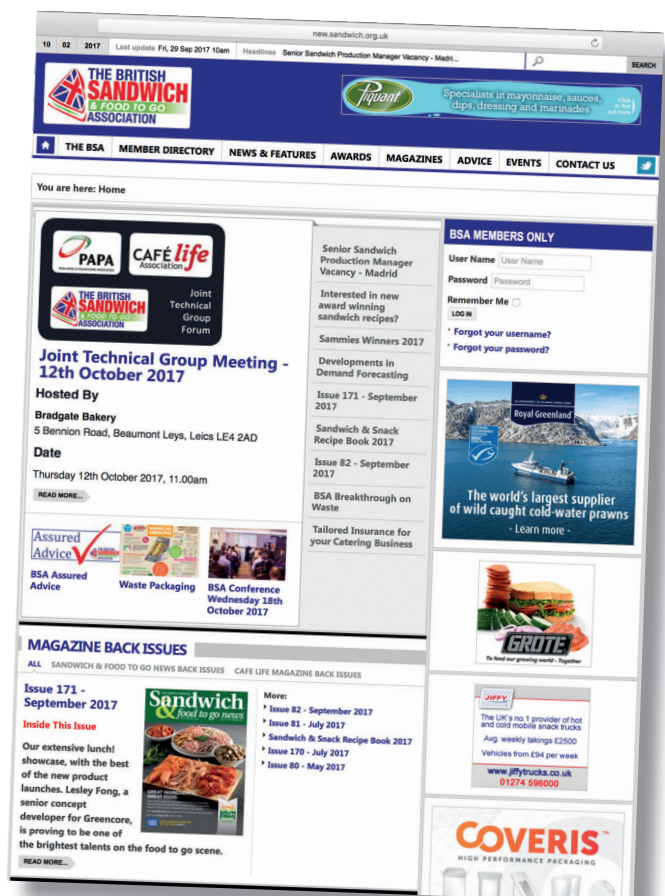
new.sandwich.org.uk

10 02 2017 Last update Fri, 29 Sep 2017 10am Headlines Senior Sandwich Production Manager Vacancy - Madri...

SEARCH

THE BRITISH SANDWICH & FOOD TO GO ASSOCIATION

Piquant Specialists in mayonnaise, sauces, dips, dressing and marinades Click to find out more

THE BSA | MEMBER DIRECTORY | NEWS & FEATURES | AWARDS | MAGAZINES | ADVICE | EVENTS | CONTACT US

You are here: Home

PAPA CAFÉ life Association THE BRITISH SANDWICH & FOOD TO GO ASSOCIATION Joint Technical Group Forum

Joint Technical Group Meeting - 12th October 2017

Hosted By

Bradgate Bakery
5 Bennion Road, Beaumont Leys, Leics LE4 2AD

Date

Thursday 12th October 2017, 11.00am

READ MORE...

Senior Sandwich Production Manager Vacancy - Madrid

Interested in new award winning sandwich recipes?

Sammies Winners 2017

Developments in Demand Forecasting

Issue 171 - September 2017

Sandwich & Snack Recipe Book 2017

Issue 82 - September 2017

BSA Breakthrough on Waste

Tailored Insurance for your Catering Business

BSA MEMBERS ONLY

User Name User Name
Password Password
Remember Me
LOG IN
Forgot your username?
Forgot your password?

Royal Greenland
The world's largest supplier of wild caught cold-water prawns
- Learn more -

Assured Advice
BSA Assured Advice

Waste Packaging

BSA Conference Wednesday 18th October 2017

GROTE
To feed our growing world - Together

MAGAZINE BACK ISSUES

ALL SANDWICH & FOOD TO GO NEWS BACK ISSUES CAFE LIFE MAGAZINE BACK ISSUES

Issue 171 - September 2017

Inside This Issue

Our extensive lunch! showcase, with the best of the new product launches. Lesley Fong, a senior concept developer for Greencore, is proving to be one of the brightest talents on the food to go scene.

READ MORE...

Sandwich & food to go news

More:
Issue 82 - September 2017
Issue 81 - July 2017
Sandwich & Snack Recipe Book 2017
Issue 170 - July 2017
Issue 80 - May 2017

JIFFY
The UK's no.1 provider of hot and cold mobile snack trucks
Avg. weekly takings £2500
Vehicles from £94 per week
www.jiffytrucks.co.uk
01274 596000

COVERIS
HIGH PERFORMANCE PACKAGING